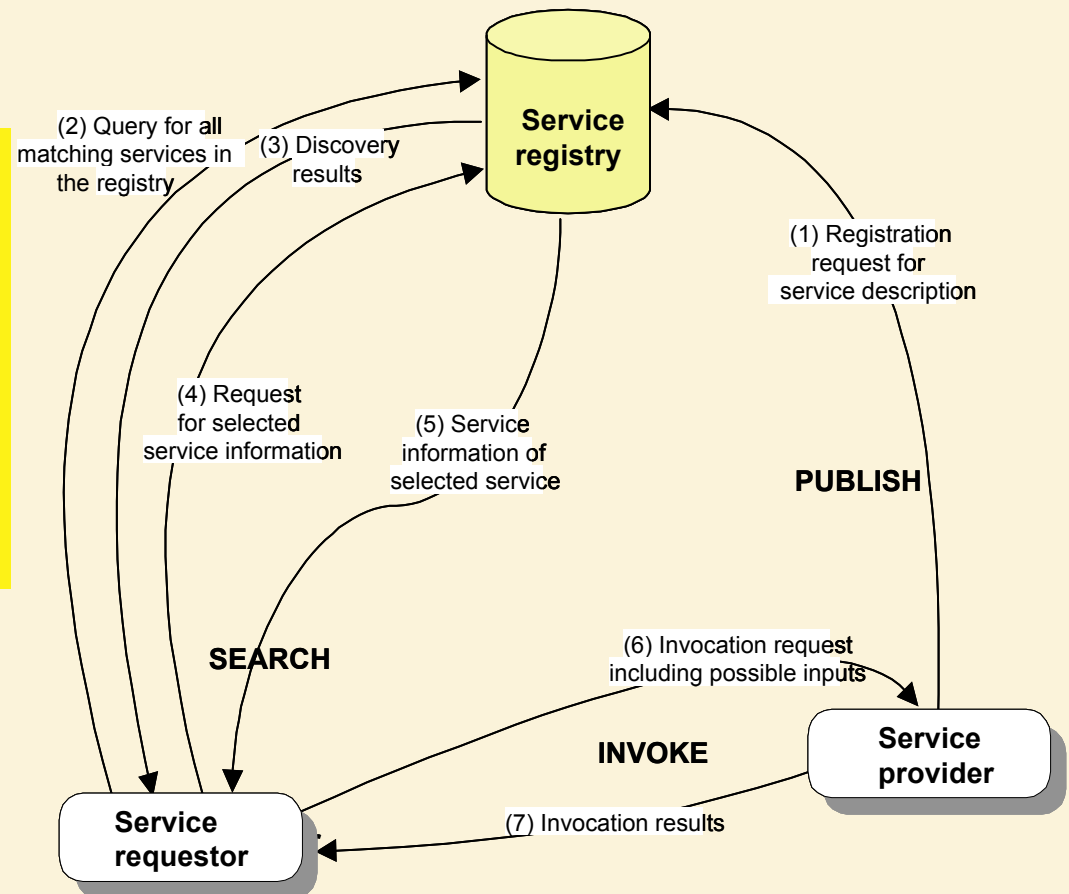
Service registry

(2) Query for all matching services in the registry

(3) Discovery results

(1) Registration request for service description

(4) Request for selected service information

(5) Service information of selected service

PUBLISH

SEARCH

(6) Invocation request including possible inputs

INVOKE

Service provider

Service requestor

(7) Invocation results